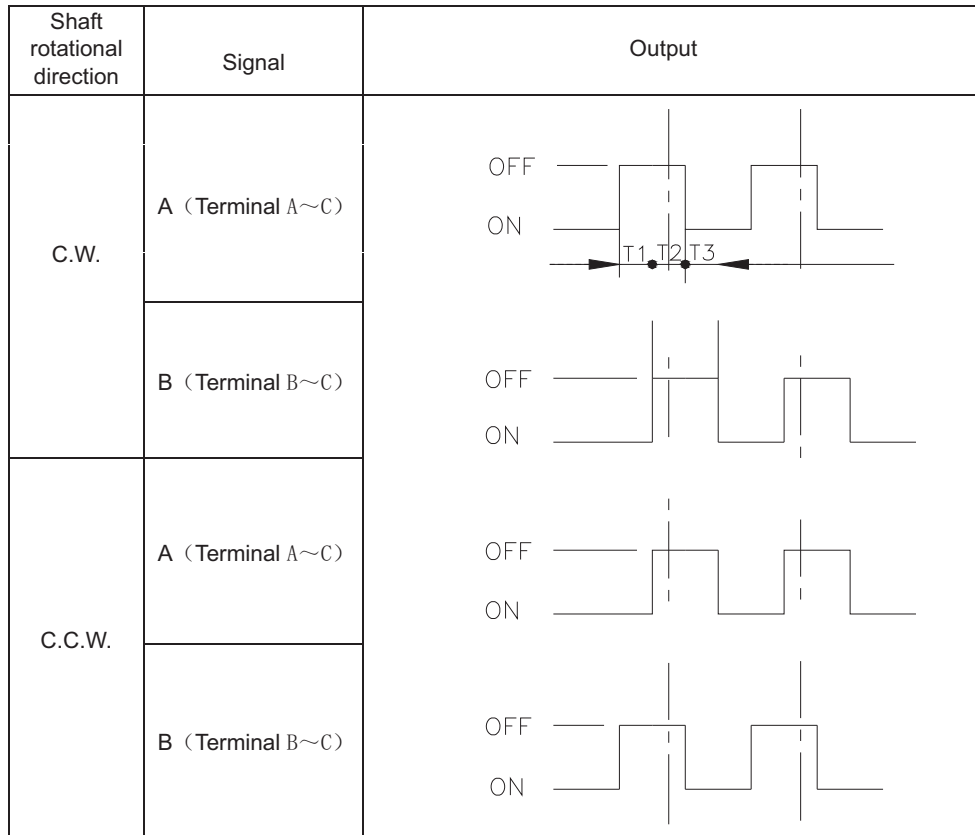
| Shaft rotational direction | Signal | Output |
|---|---|---|
| C.W. | A（Terminal A～C） | OFF ON T1 T2 T3 |
| | B（Terminal B～C） | OFF ON |
| C.C.W. | A（Terminal A～C） | OFF ON |
| | B（Terminal B～C） | OFF ON |